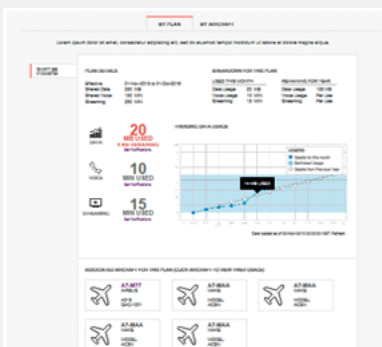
MY PLAN | BY AIRCRAFT

Lorem ipsum dolor sit amet, consectetur adipiscing elit, sed do eiusmod tempor incididunt ut labore et dolore magna aliqua.

SMART CONNECT

PLAN DETAILS

Effective: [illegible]
Shared Data: 200 MB
Shared Voice: 150 MIN
Streaming: 200 MB

BREAKDOWN FOR THIS PLAN

USED THIS MONTH
Data Usage: 20 MB
Voice Usage: 10 MIN
Streaming: 15 MIN

REMAINING FOR YEAR
Data Usage: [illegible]
Voice Usage: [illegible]
Streaming: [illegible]

DATA
20 MB USED
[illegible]
Set Notifications

VOICE
10 MIN USED
Set Notifications

STREAMING
15 MIN USED
Set Notifications

VIEWING DATA USAGE

LEGEND
Usage for this month
Estimated Usage
Usage from Previous Year

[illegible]

Data last updated as of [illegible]

ASSOCIATED AIRCRAFT FOR THIS PLAN (CLICK AIRCRAFT TO VIEW THEIR USAGE)

A7-MTF
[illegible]

A7-MAA
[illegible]

A7-MAA
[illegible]

A7-MAA
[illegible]

A7-MAA
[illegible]